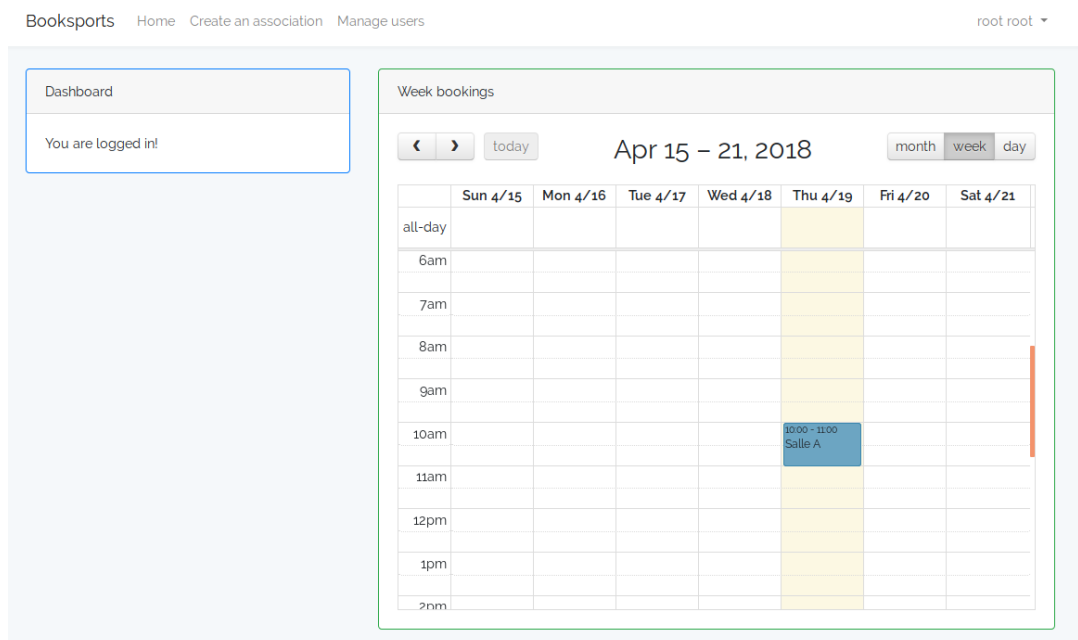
Booksports Home Create an association Manage users root root

Dashboard

You are logged in!

Week bookings

‹ › today

Apr 15 – 21, 2018

month week day

| | Sun 4/15 | Mon 4/16 | Tue 4/17 | Wed 4/18 | Thu 4/19 | Fri 4/20 | Sat 4/21 |
|---|---|---|---|---|---|---|---|
| all-day | | | | | | | |
| 6am | | | | | | | |
| 7am | | | | | | | |
| 8am | | | | | | | |
| 9am | | | | | | | |
| 10am | | | | | 10:00 - 11:00 Salle A | | |
| 11am | | | | | | | |
| 12pm | | | | | | | |
| 1pm | | | | | | | |
| 2pm | | | | | | | |